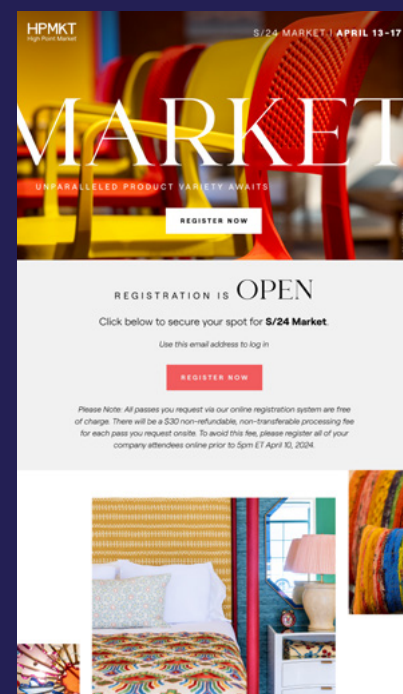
HPMKT
High Point Market

S/24 MARKET | APRIL 13-17

MARKET

UNPARALLELED PRODUCT VARIETY AWAITS

REGISTER NOW

REGISTRATION IS OPEN

Click below to secure your spot for S/24 Market.

Use this email address to log in

REGISTER NOW

Please Note: All passes you request via our online registration system are free of charge. There will be a $30 non-refundable, non-transferable processing fee for each pass you request onsite. To avoid this fee, please register all of your company attendees online prior to 5pm ET April 10, 2024.